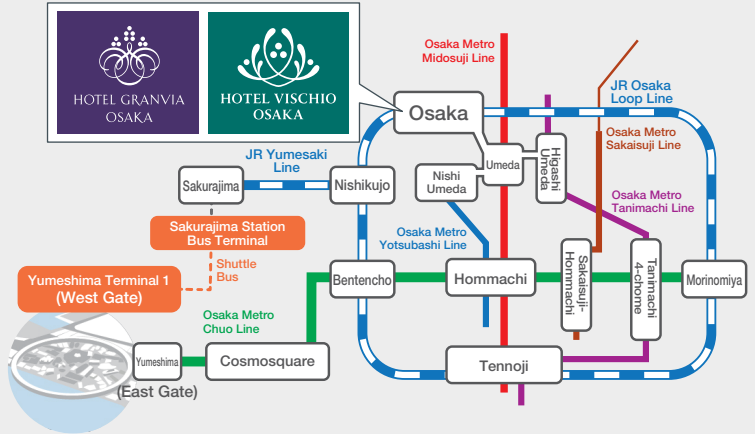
HOTEL GRANVIA OSAKA

HOTEL VISCHIO OSAKA

Osaka Metro Midosuji Line

JR Osaka Loop Line

Osaka

Umeda

Higashi Umeda

Osaka Metro Sakaisuji Line

JR Yumesaki Line

Sakurajima

Nishikujo

Nishi Umeda

Osaka Metro Tanimachi Line

Sakurajima Station Bus Terminal

Osaka Metro Yotsubashi Line

Shuttle Bus

Yumeshima Terminal 1 (West Gate)

Bentencho

Hommachi

Sakaisuji-Hommachi

Tanimachi 4-chome

Morinomiya

Osaka Metro Chuo Line

Yumeshima

Cosmosquare

(East Gate)

Tennoji